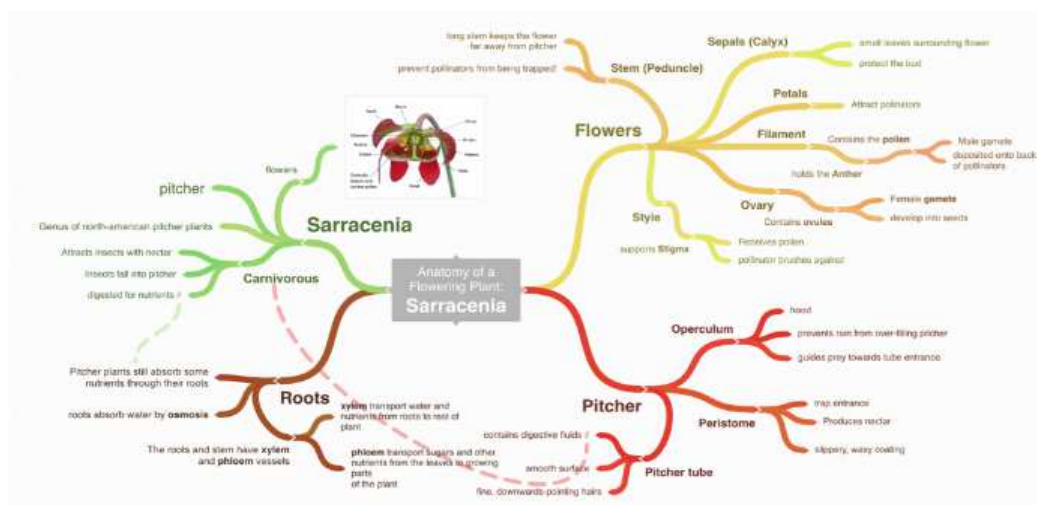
Anatomy of a Flowering Plant:
Sarracenia

Sarracenia
Flowers
pitcher
Genus of north-american pitcher plants
Carnivorous
Attracts insects with nectar
Insects fall into pitcher
digested for nutrients

Flowers
Stem (Peduncle)
long stem keeps the flower far away from pitcher
prevent pollinators from being trapped!
Sepals (Calyx)
small leaves surrounding flower
protect the bud
Petals
Attract pollinators
Filament
Contains the pollen
Male gamete
deposited onto back of pollinators
holds the Anther
Ovary
Contains ovules
Female gamete
develop into seeds
Style
supports Stigma
Receives pollen
pollinator brushes against

Roots
Pitcher plants still absorb some nutrients through their roots
roots absorb water by osmosis
The roots and stem have xylem and phloem vessels
xylem transport water and nutrients from roots to rest of plant
phloem transport sugars and other nutrients from the leaves to growing parts of the plant

Pitcher
Operculum
hood
prevents rain from over-filling pitcher
guides prey towards tube entrance
Peristome
trap entrance
Produces nectar
slippery, waxy coating
Pitcher tube
contains digestive fluids
smooth surface
fine, downwards-pointing hairs